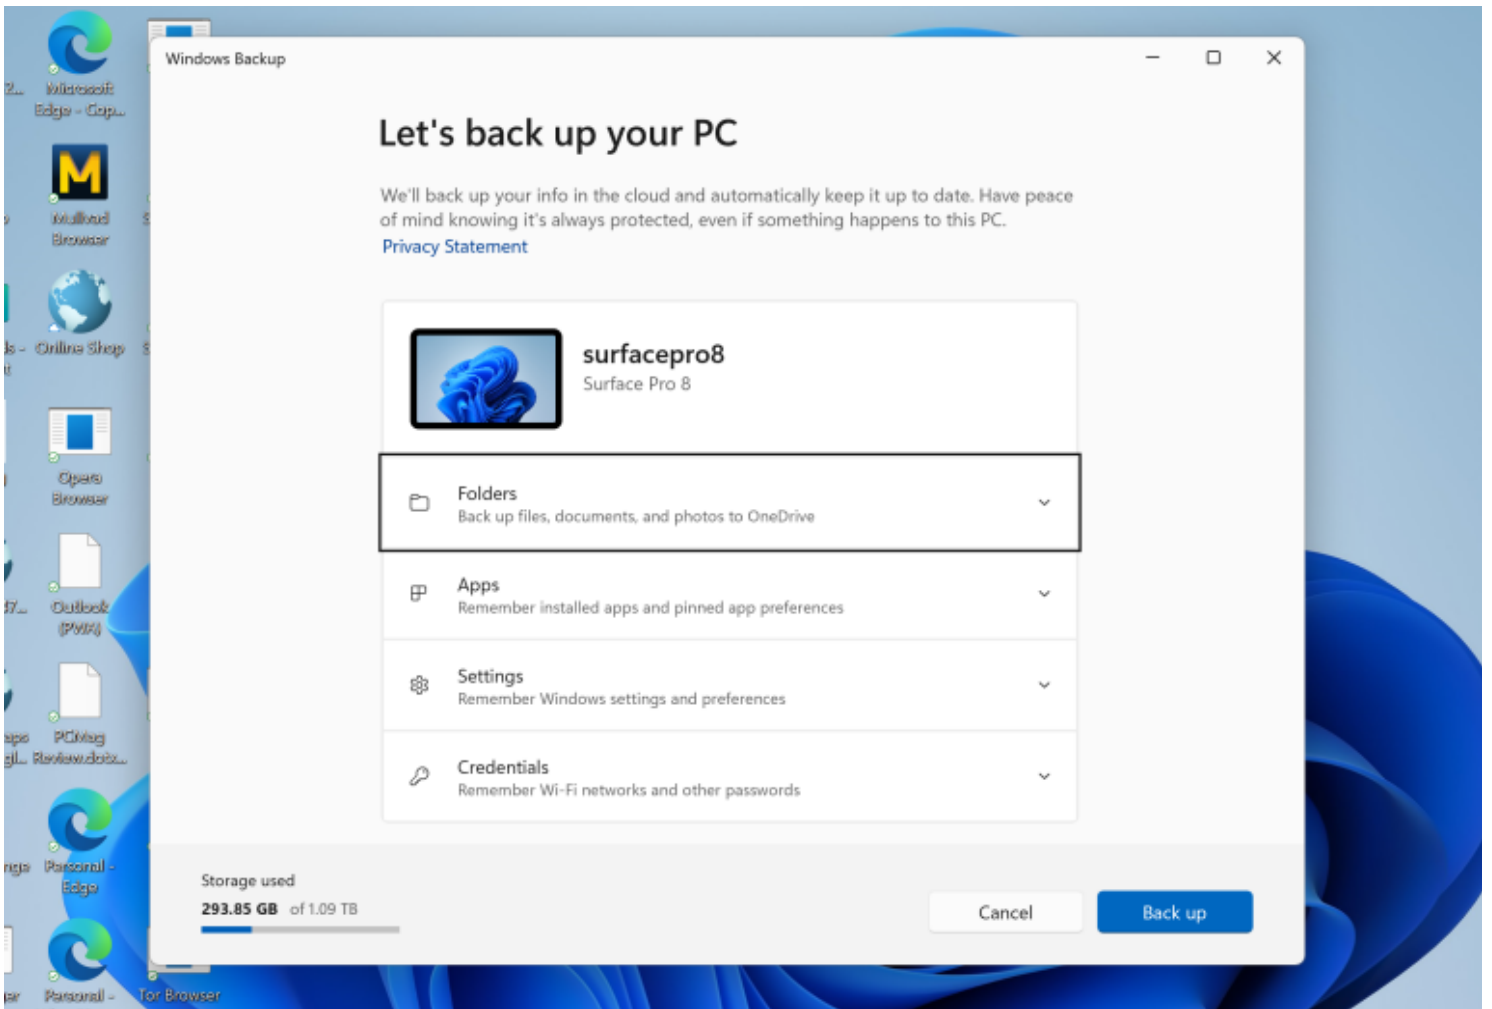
Microsoft Edge - Cop...

Mullvad Browser

Online Shop

Opera Browser

Outlook (PWA)

PCMag Review.docx...

Personal - Edge

Personal -

Tor Browser

Windows Backup

Let's back up your PC

We'll back up your info in the cloud and automatically keep it up to date. Have peace of mind knowing it's always protected, even if something happens to this PC.
Privacy Statement

surfacepro8
Surface Pro 8

Folders
Back up files, documents, and photos to OneDrive

Apps
Remember installed apps and pinned app preferences

Settings
Remember Windows settings and preferences

Credentials
Remember Wi-Fi networks and other passwords

Storage used
293.85 GB of 1.09 TB

Cancel

Back up